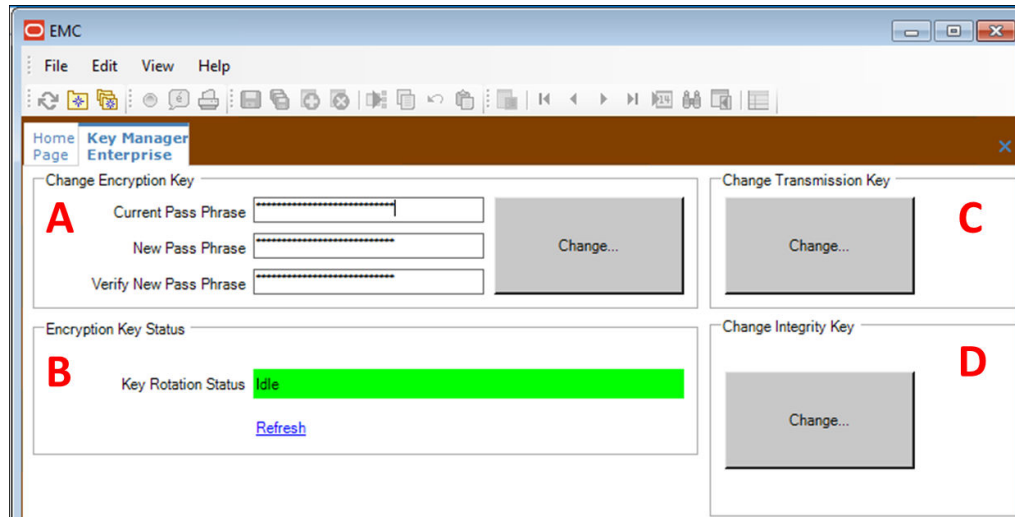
EMC

File Edit View Help

Home Page

Key Manager Enterprise

Change Encryption Key

A

Current Pass Phrase ••••••••••••••••••••••••••••

New Pass Phrase ••••••••••••••••••••••••••••

Verify New Pass Phrase ••••••••••••••••••••••••••••

Change...

Change Transmission Key

C

Change...

Encryption Key Status

B

Key Rotation Status Idle

Refresh

Change Integrity Key

D

Change...